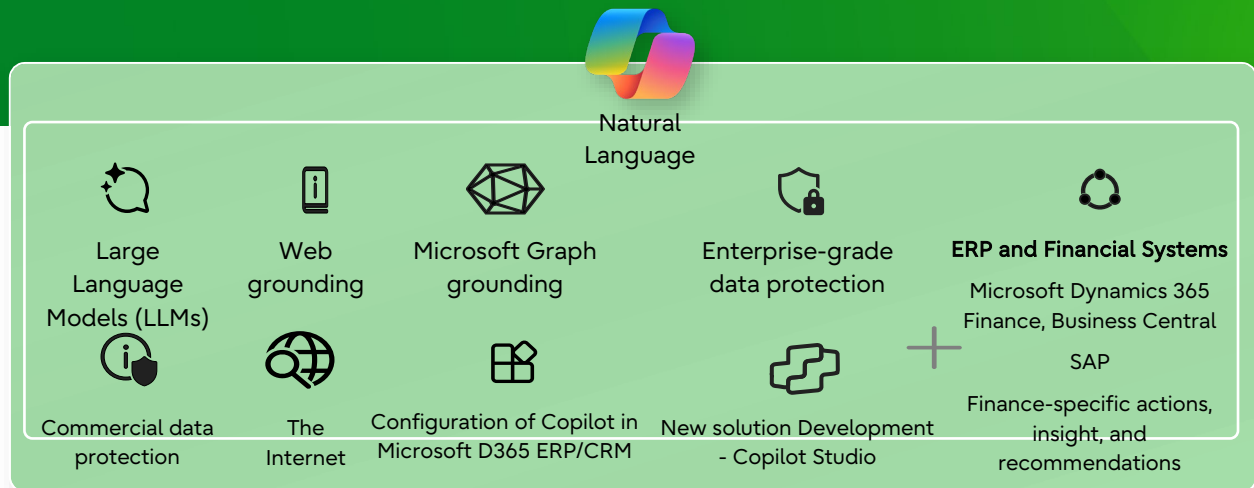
Natural Language

Large Language Models (LLMs)

Web grounding

Microsoft Graph grounding

Enterprise-grade data protection

ERP and Financial Systems

Microsoft Dynamics 365 Finance, Business Central

SAP

Finance-specific actions, insight, and recommendations

Commercial data protection

The Internet

Configuration of Copilot in Microsoft D365 ERP/CRM

New solution Development - Copilot Studio